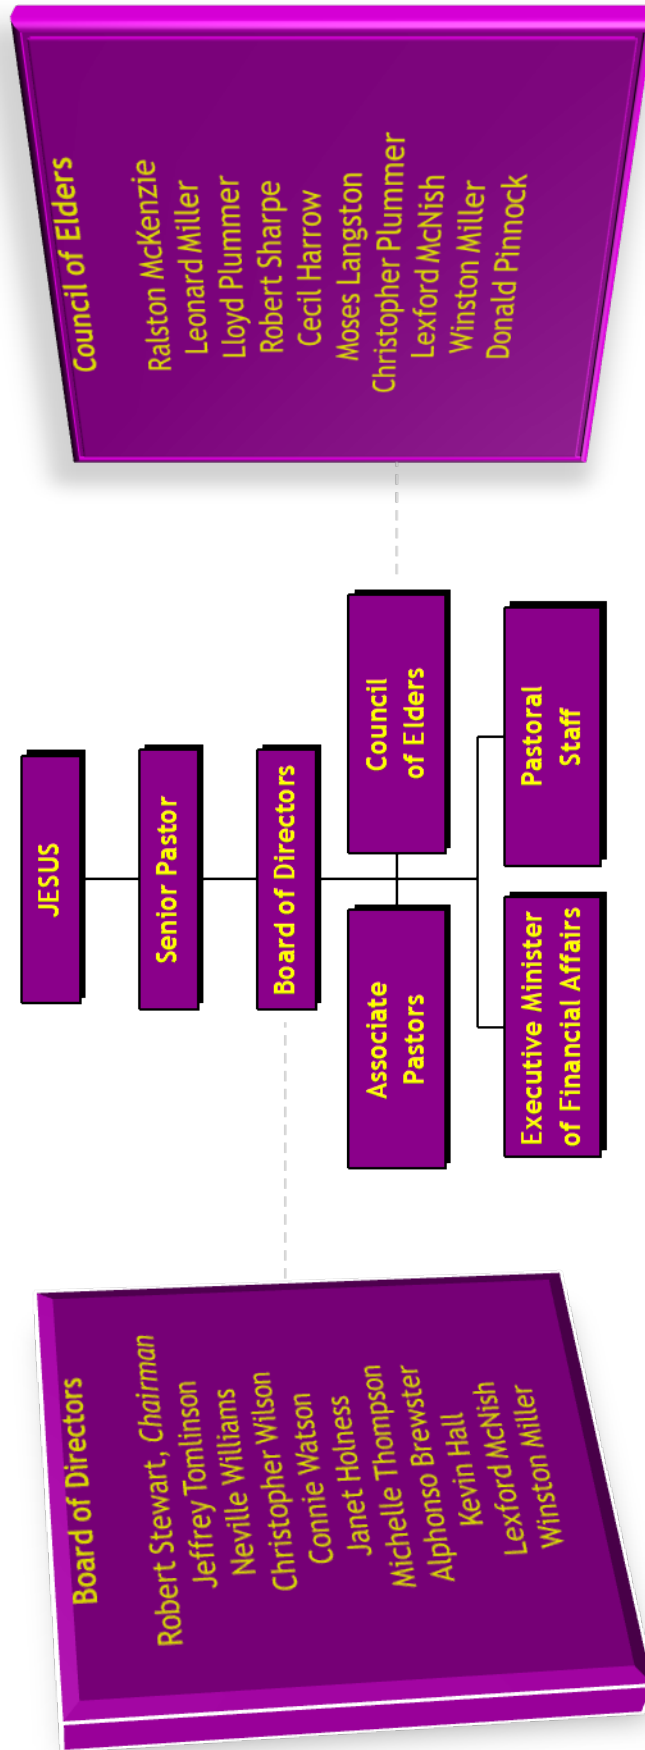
JESUS

Senior Pastor

Board of Directors

Associate Pastors

Council of Elders

Executive Minister of Financial Affairs

Pastoral Staff

Board of Directors

Robert Stewart, *Chairman*
Jeffrey Tomlinson
Neville Williams
Christopher Wilson
Connie Watson
Janet Holness
Michelle Thompson
Alphonso Brewster
Kevin Hall
Lexford McNish
Winston Miller

Council of Elders

Ralston McKenzie
Leonard Miller
Lloyd Plummer
Robert Sharpe
Cecil Harrow
Moses Langston
Christopher Plummer
Lexford McNish
Winston Miller
Donald Pinnock